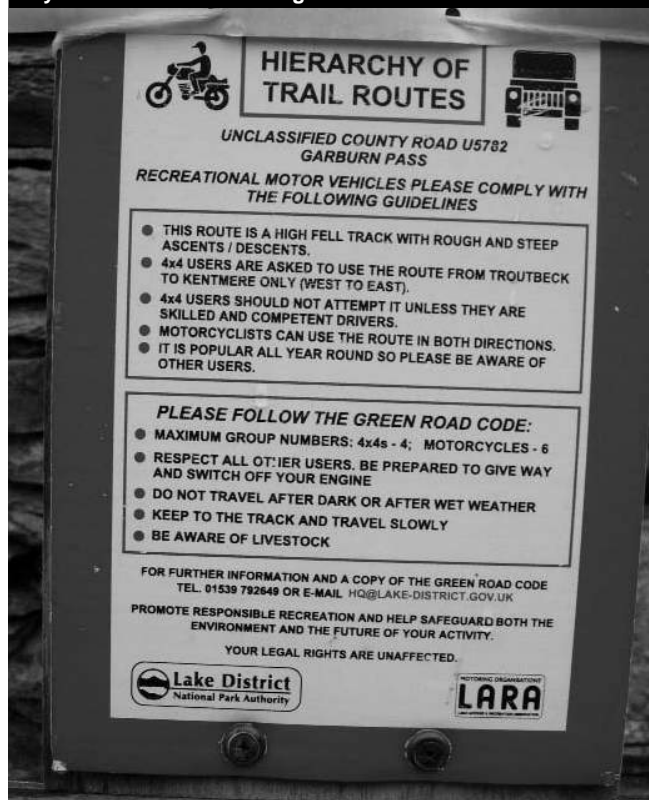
HIERARCHY OF TRAIL ROUTES

UNCLASSIFIED COUNTY ROAD U5782
GARBURN PASS

RECREATIONAL MOTOR VEHICLES PLEASE COMPLY WITH THE FOLLOWING GUIDELINES

- THIS ROUTE IS A HIGH FELL TRACK WITH ROUGH AND STEEP ASCENTS / DESCENTS.
- 4x4 USERS ARE ASKED TO USE THE ROUTE FROM TROUTBECK TO KENTMERE ONLY (WEST TO EAST).
- 4x4 USERS SHOULD NOT ATTEMPT IT UNLESS THEY ARE SKILLED AND COMPETENT DRIVERS.
- MOTORCYCLISTS CAN USE THE ROUTE IN BOTH DIRECTIONS.
- IT IS POPULAR ALL YEAR ROUND SO PLEASE BE AWARE OF OTHER USERS.

PLEASE FOLLOW THE GREEN ROAD CODE:

- MAXIMUM GROUP NUMBERS: 4x4s - 4; MOTORCYCLES - 6
- RESPECT ALL OTHER USERS. BE PREPARED TO GIVE WAY AND SWITCH OFF YOUR ENGINE
- DO NOT TRAVEL AFTER DARK OR AFTER WET WEATHER
- KEEP TO THE TRACK AND TRAVEL SLOWLY
- BE AWARE OF LIVESTOCK

FOR FURTHER INFORMATION AND A COPY OF THE GREEN ROAD CODE TEL. 01539 792649 OR E-MAIL HQ@LAKE-DISTRICT.GOV.UK

PROMOTE RESPONSIBLE RECREATION AND HELP SAFEGUARD BOTH THE ENVIRONMENT AND THE FUTURE OF YOUR ACTIVITY.

YOUR LEGAL RIGHTS ARE UNAFFECTED.

Lake District
National Park Authority

MOTORING ORGANISATIONS'
LARA
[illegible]